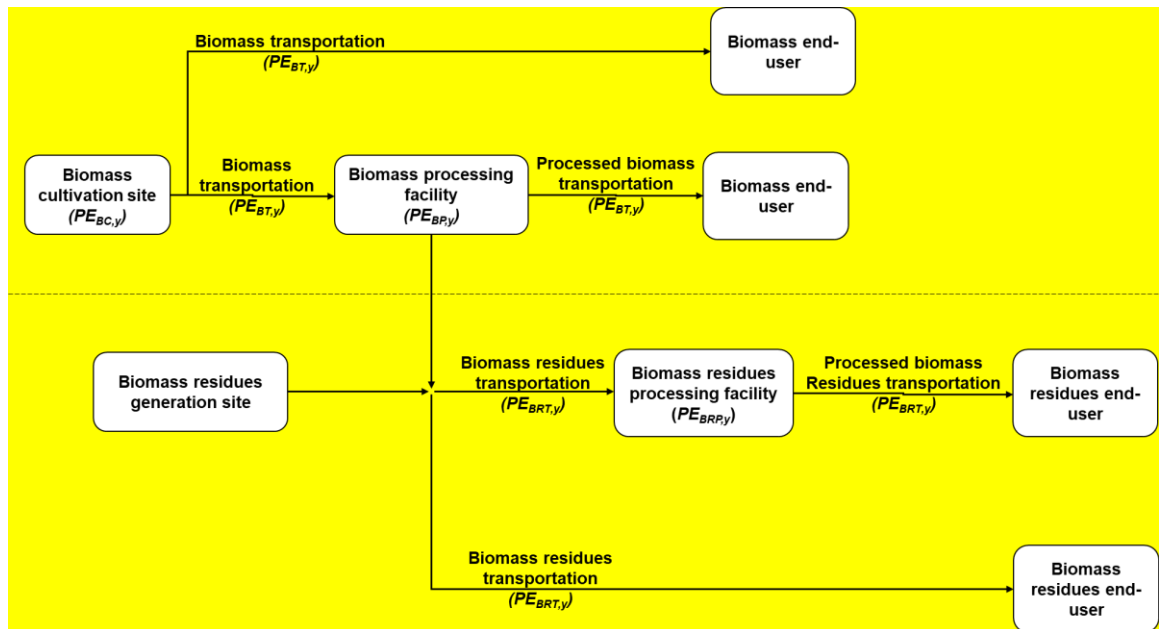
Biomass transportation
$(PE_{BT,y})$

Biomass end-user

Biomass cultivation site
$(PE_{BC,y})$

Biomass transportation
$(PE_{BT,y})$

Biomass processing facility
$(PE_{BP,y})$

Processed biomass transportation
$(PE_{BT,y})$

Biomass end-user

Biomass residues generation site

Biomass residues transportation
$(PE_{BRT,y})$

Biomass residues processing facility
$(PE_{BRP,y})$

Processed biomass Residues transportation
$(PE_{BRT,y})$

Biomass residues end-user

Biomass residues transportation
$(PE_{BRT,y})$

Biomass residues end-user